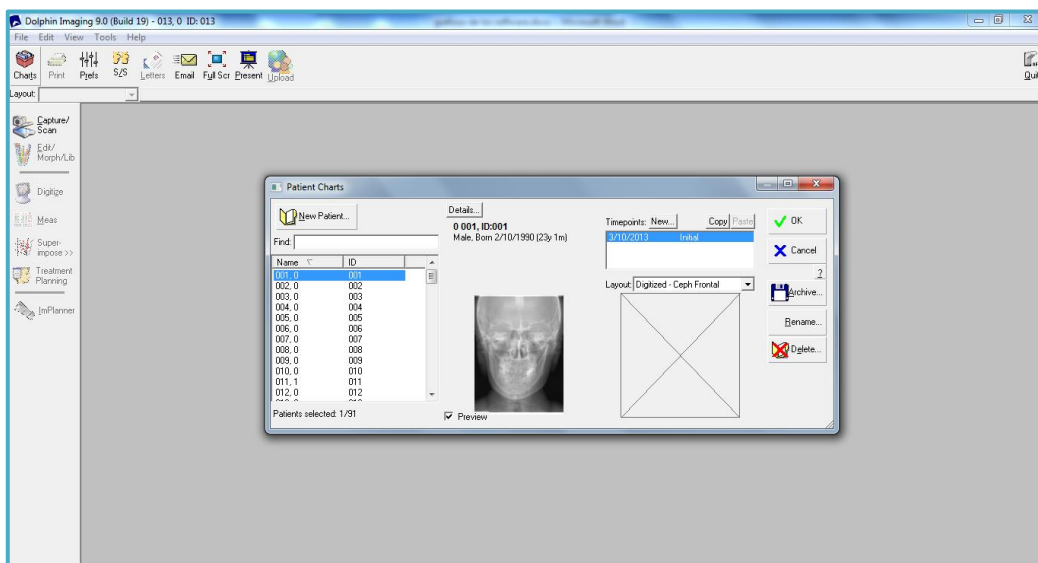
Dolphin Imaging 9.0 (Build 19) - 013, 0 ID: 013

File Edit View Tools Help

Charts Print Prefs S/S Letters Email Full Scr Present Upload

Qui

Layout:

Capture/ Scan

Edit/ Morph/Lib

Digitize

Meas

Super-impose >>

Treatment Planning

ImPlanner

Patient Charts

New Patient...

Find:

| Name | ID |
|---|---|
| 001, 0 | 001 |
| 002, 0 | 002 |
| 003, 0 | 003 |
| 004, 0 | 004 |
| 005, 0 | 005 |
| 006, 0 | 006 |
| 007, 0 | 007 |
| 008, 0 | 008 |
| 009, 0 | 009 |
| 010, 0 | 010 |
| 011, 1 | 011 |
| 012, 0 | 012 |

Patients selected: 1/91

Details...

0 001, ID:001

Male, Born 2/10/1990 (23y 1m)

Preview

Timepoints: New... Copy Paste

3/10/2013 Initial

Layout: Digitized - Ceph Frontal

OK

Cancel

?

Archive...

Rename...

Delete...